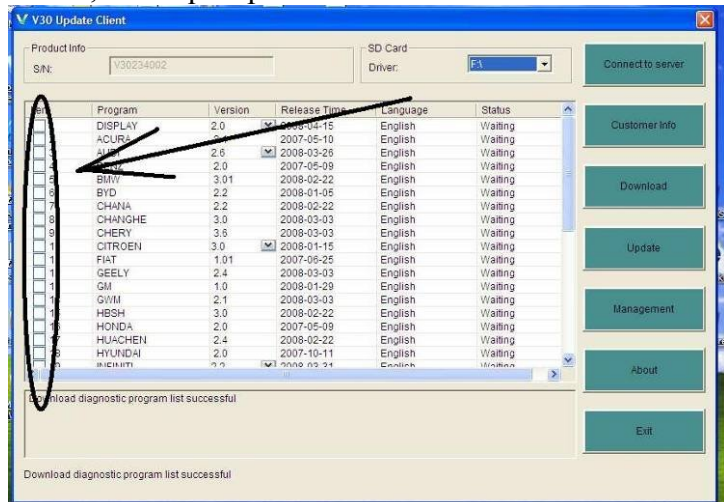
V30 Update Client

Product Info
S/N: V30234002

SD Card
Driver: F:\

Connect to server

Customer Info

Download

Update

Management

About

Exit

| Item | Program | Version | Release Time | Language | Status |
|---|---|---|---|---|---|
| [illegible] | DISPLAY | 2.0 | 2008-04-15 | English | Waiting |
| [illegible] | ACURA | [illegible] | 2007-05-10 | English | Waiting |
| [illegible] | AUDI | 2.6 | 2008-03-26 | English | Waiting |
| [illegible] | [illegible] | 2.0 | 2007-05-09 | English | Waiting |
| 5 | BMW | 3.01 | 2008-02-22 | English | Waiting |
| 6 | BYD | 2.2 | 2008-01-05 | English | Waiting |
| 7 | CHANA | 2.2 | 2008-02-22 | English | Waiting |
| 8 | CHANGHE | 3.0 | 2008-03-03 | English | Waiting |
| 9 | CHERY | 3.6 | 2008-03-03 | English | Waiting |
| 1 | CITROEN | 3.0 | 2008-01-15 | English | Waiting |
| 1 | FIAT | 1.01 | 2007-06-25 | English | Waiting |
| 1 | GEELY | 2.4 | 2008-03-03 | English | Waiting |
| 1 | GM | 1.0 | 2008-01-29 | English | Waiting |
| 1 | GWM | 2.1 | 2008-03-03 | English | Waiting |
| 1 | HBSH | 3.0 | 2008-02-22 | English | Waiting |
| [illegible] | HONDA | 2.0 | 2007-05-09 | English | Waiting |
| 17 | HUACHEN | 2.4 | 2008-02-22 | English | Waiting |
| 18 | HYUNDAI | 2.0 | 2007-10-11 | English | Waiting |
| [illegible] | INFINITI | 2.2 | 2008-03-31 | English | Waiting |

Download diagnostic program list successful

Download diagnostic program list successful